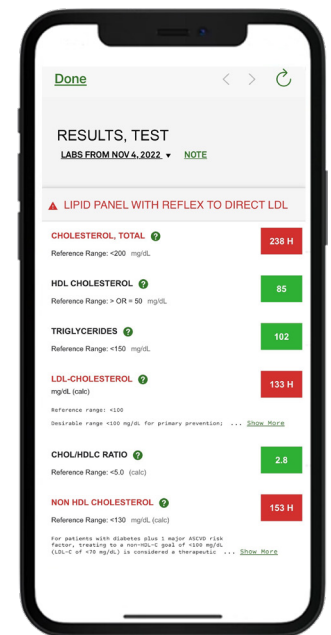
Done

RESULTS, TEST

LABS FROM NOV 4, 2022 ▾ NOTE

LIPID PANEL WITH REFLEX TO DIRECT LDL

CHOLESTEROL, TOTAL ?
Reference Range: <200 mg/dL
238 H

HDL CHOLESTEROL ?
Reference Range: > OR = 50 mg/dL
85

TRIGLYCERIDES ?
Reference Range: <150 mg/dL
102

LDL-CHOLESTEROL ?
mg/dL (calc)
133 H

Reference range: <100
Desirable range <100 mg/dL for primary prevention; ... Show More

CHOL/HDLC RATIO ?
Reference Range: <5.0 (calc)
2.8

NON HDL CHOLESTEROL ?
Reference Range: <130 mg/dL (calc)
153 H

For patients with diabetes plus 1 major ASCVD risk factor, treating to a non-HDL-C goal of <100 mg/dL (LDL-C of <70 mg/dL) is considered a therapeutic ... Show More